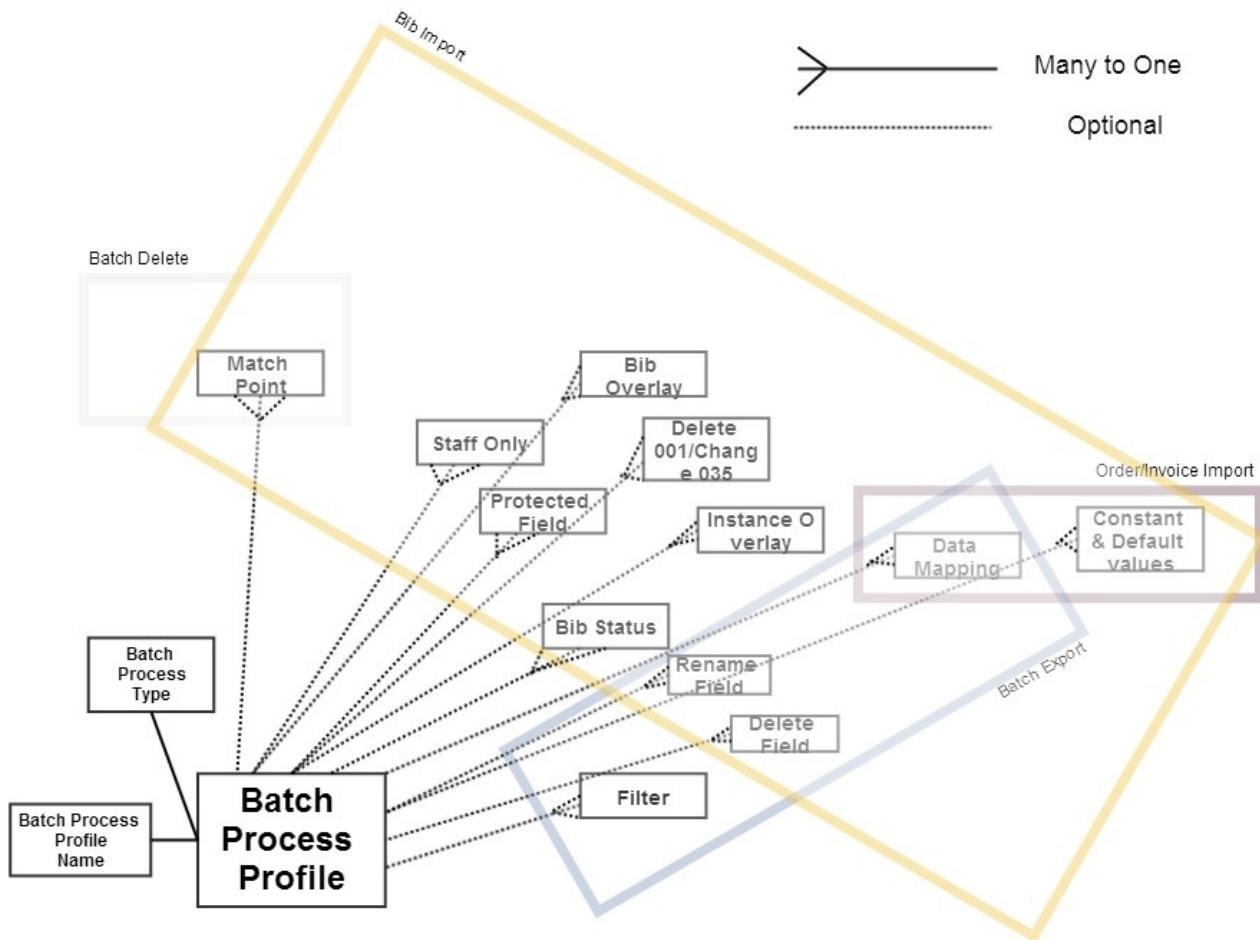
Bib Import

Many to One

Optional

Batch Delete

Match Point

Bib Overlay

Staff Only

Delete 001/Change 035

Protected Field

Order/Invoice Import

Instance Overlay

Data Mapping

Constant & Default values

Bib Status

Rename Field

Batch Export

Batch Process Type

Delete Field

Filter

Batch Process Profile Name

Batch Process Profile